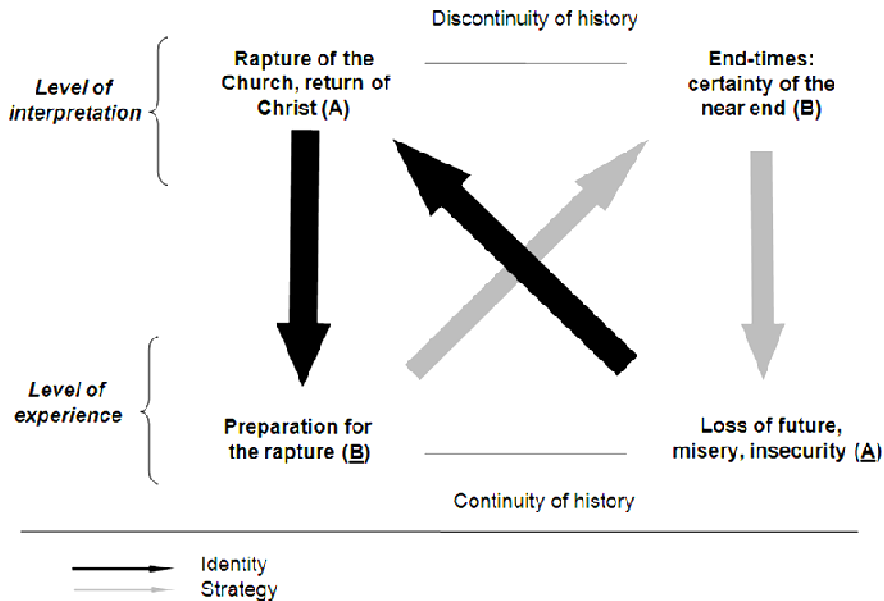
Discontinuity of history

Level of interpretation

Rapture of the Church, return of Christ (A)

End-times: certainty of the near end (B)

Level of experience

Preparation for the rapture (B)

Loss of future, misery, insecurity (A)

Continuity of history

Identity
Strategy